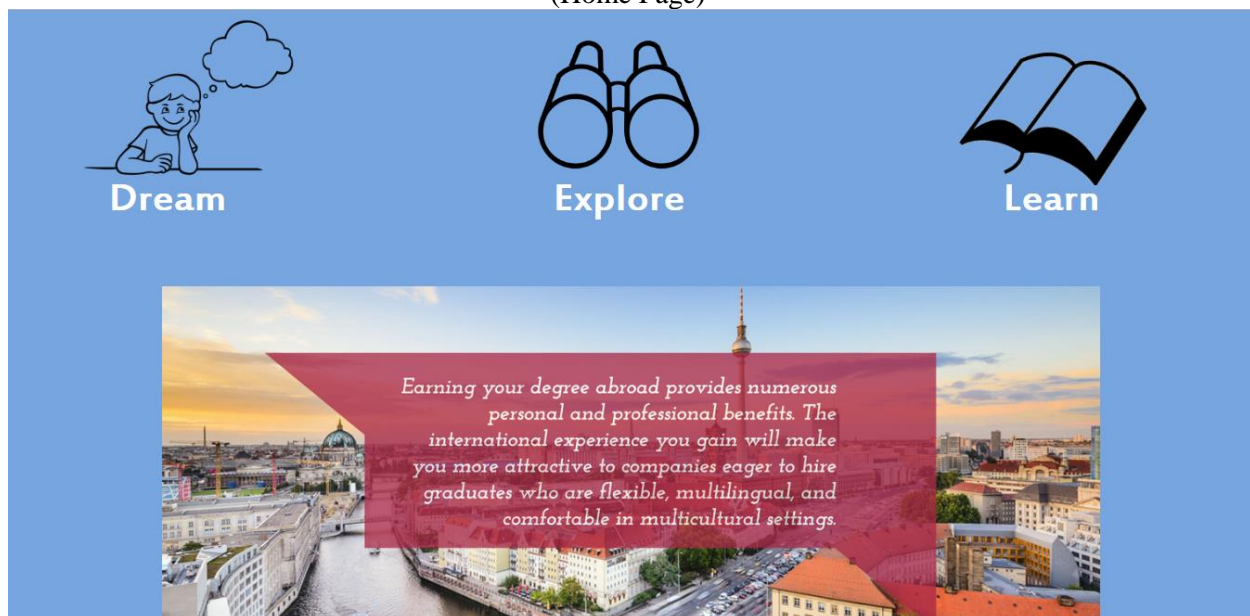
(Home Page)

Dream

Explore

Learn

Earning your degree abroad provides numerous personal and professional benefits. The international experience you gain will make you more attractive to companies eager to hire graduates who are flexible, multilingual, and comfortable in multicultural settings.